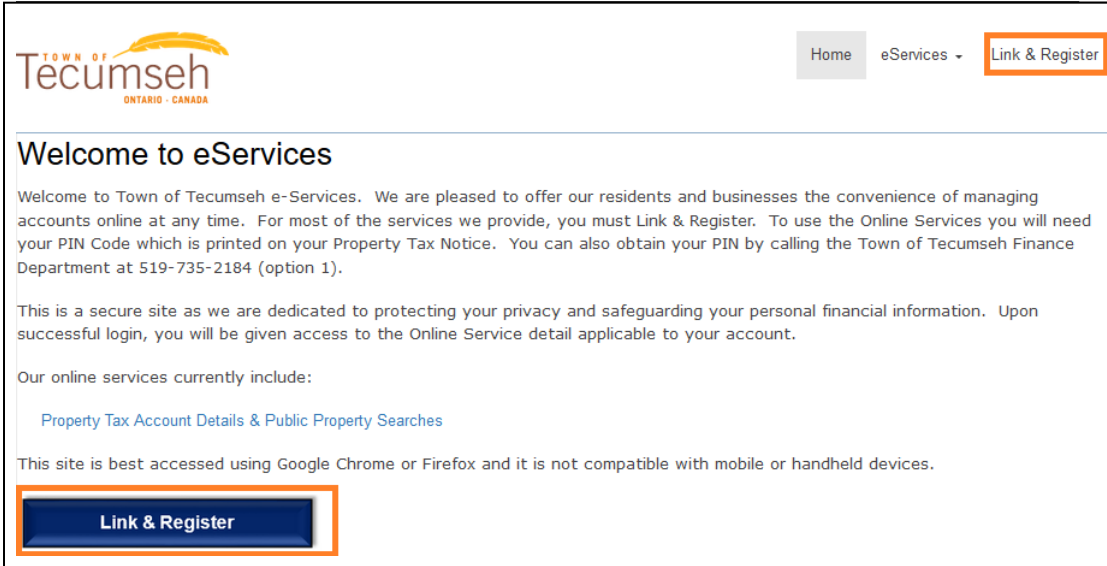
TOWN OF
Tecumseh
ONTARIO · CANADA

Home eServices Link & Register

Welcome to eServices

Welcome to Town of Tecumseh e-Services. We are pleased to offer our residents and businesses the convenience of managing accounts online at any time. For most of the services we provide, you must Link & Register. To use the Online Services you will need your PIN Code which is printed on your Property Tax Notice. You can also obtain your PIN by calling the Town of Tecumseh Finance Department at 519-735-2184 (option 1).

This is a secure site as we are dedicated to protecting your privacy and safeguarding your personal financial information. Upon successful login, you will be given access to the Online Service detail applicable to your account.

Our online services currently include:

Property Tax Account Details & Public Property Searches

This site is best accessed using Google Chrome or Firefox and it is not compatible with mobile or handheld devices.

Link & Register